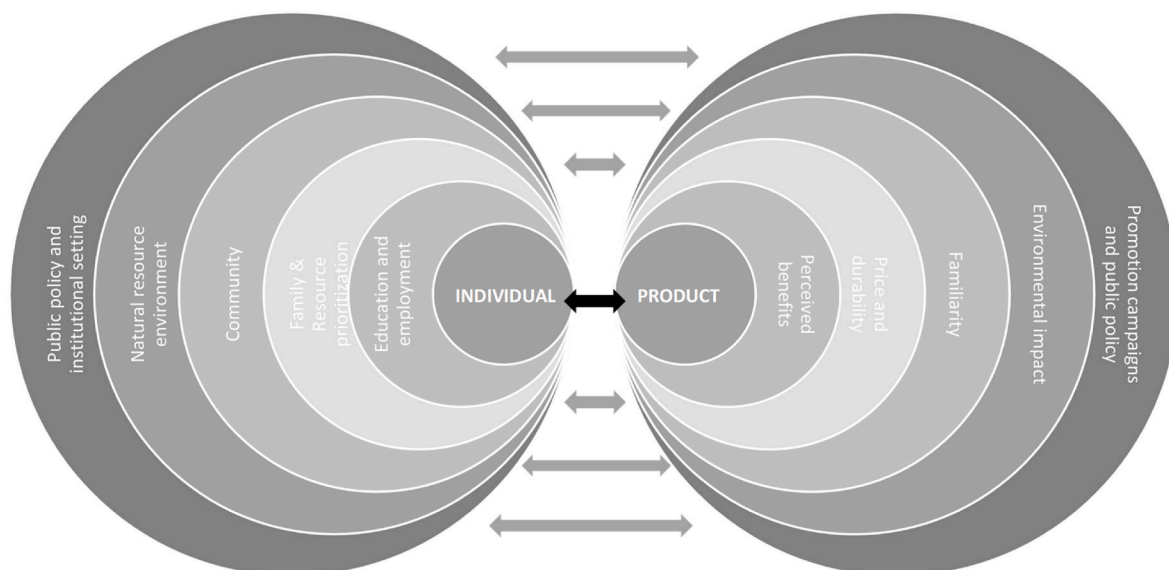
Public policy and institutional setting

Natural resource environment

Community

Family & Resource prioritization

Education and employment

INDIVIDUAL

PRODUCT

Perceived benefits

Price and durability

Familiarity

Environmental impact

Promotion campaigns and public policy